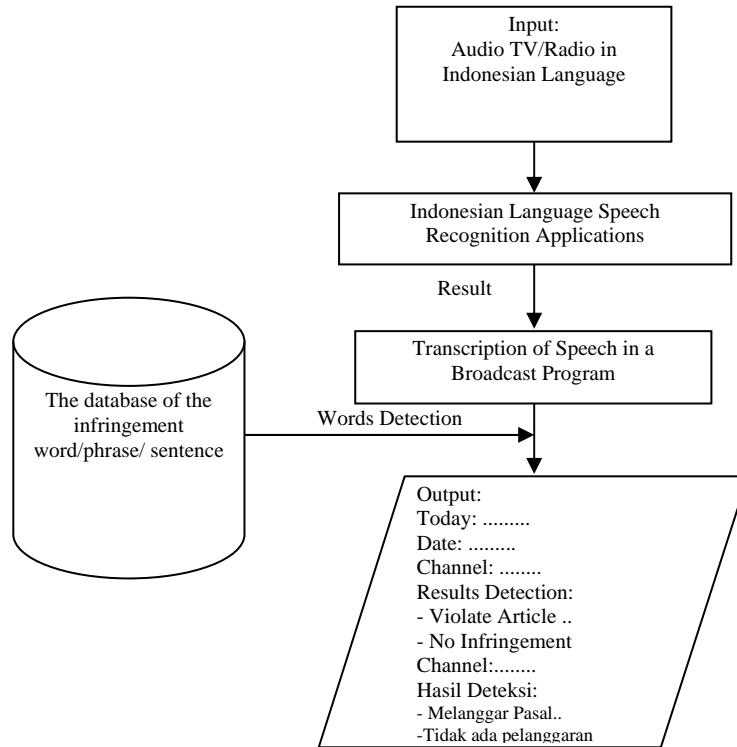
Input:
Audio TV/Radio in Indonesian Language

Indonesian Language Speech Recognition Applications

Result

Transcription of Speech in a Broadcast Program

The database of the infringement word/phrase/ sentence

Words Detection

Output:
Today: .........
Date: .........
Channel: ........
Results Detection:
- Violate Article ..
- No Infringement
Channel:........
Hasil Deteksi:
- Melanggar Pasal..
-Tidak ada pelanggaran